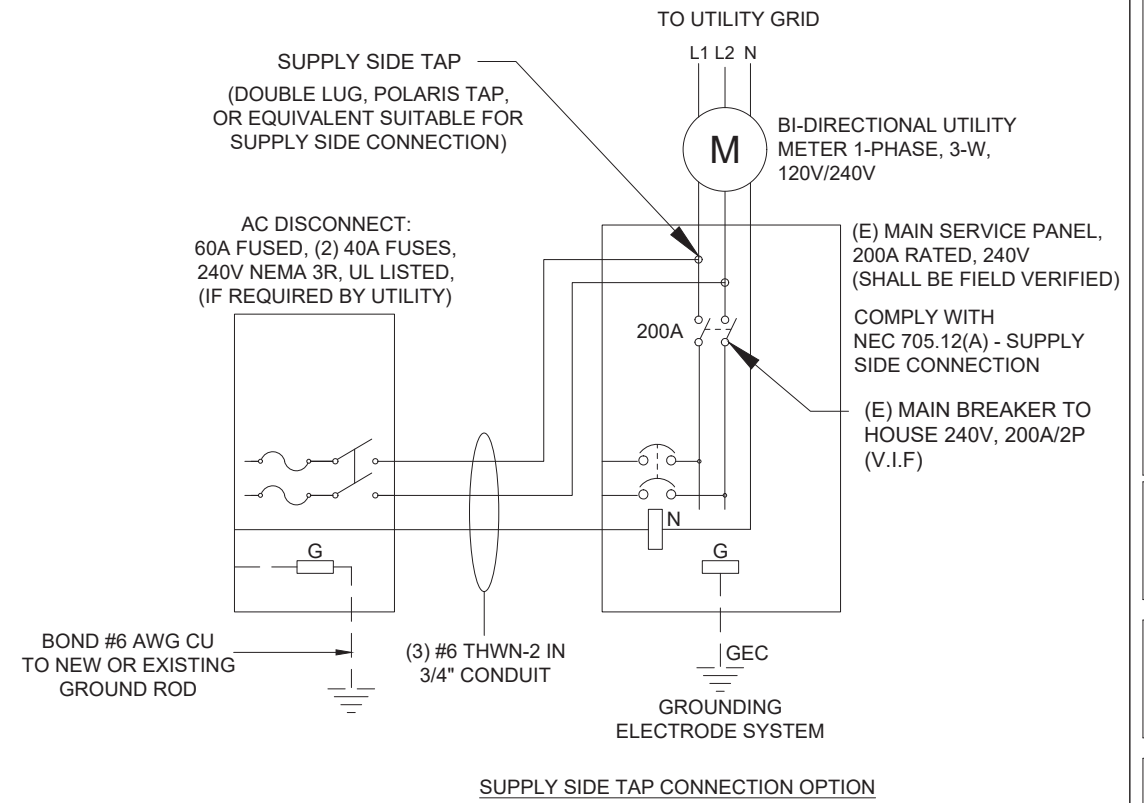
TO UTILITY GRID

L1 L2 N

SUPPLY SIDE TAP

(DOUBLE LUG, POLARIS TAP, OR EQUIVALENT SUITABLE FOR SUPPLY SIDE CONNECTION)

M

BI-DIRECTIONAL UTILITY METER 1-PHASE, 3-W, 120V/240V

AC DISCONNECT: 60A FUSED, (2) 40A FUSES, 240V NEMA 3R, UL LISTED, (IF REQUIRED BY UTILITY)

(E) MAIN SERVICE PANEL, 200A RATED, 240V (SHALL BE FIELD VERIFIED)

COMPLY WITH NEC 705.12(A) - SUPPLY SIDE CONNECTION

200A

(E) MAIN BREAKER TO HOUSE 240V, 200A/2P (V.I.F)

N

G

G

BOND #6 AWG CU TO NEW OR EXISTING GROUND ROD

(3) #6 THWN-2 IN 3/4" CONDUIT

GEC

GROUNDING ELECTRODE SYSTEM

SUPPLY SIDE TAP CONNECTION OPTION